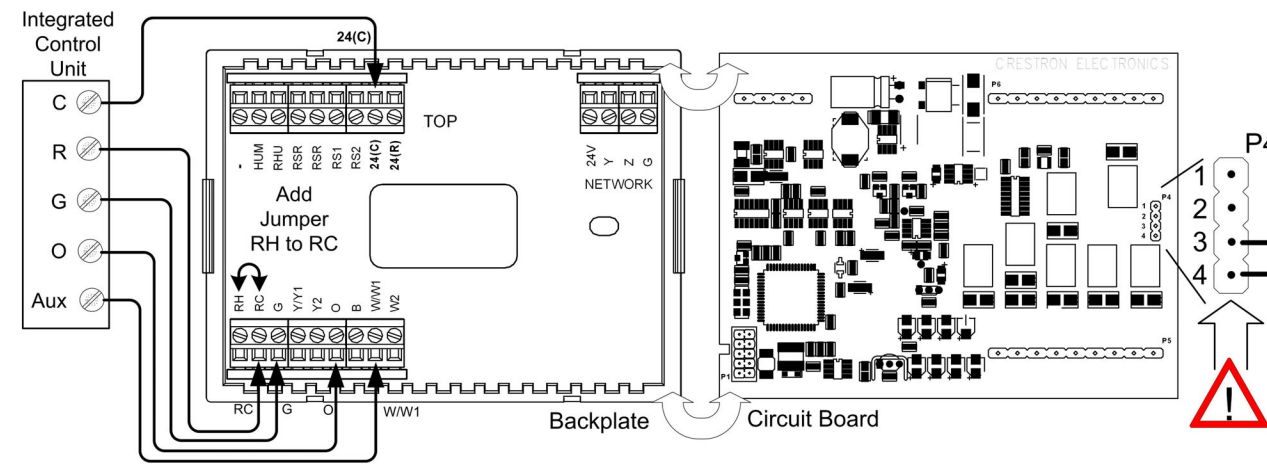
Integrated Control Unit

C

R

G

O

Aux

24(C)

- HUM RHU RSR RSR RS1 RS2 24(C) 24(R)

TOP

24V Y Z G

NETWORK

Add Jumper RH to RC

RH RC G Y/Y1 Y2 O B W/W1 W2

RC G O W/W1

Backplate

Circuit Board

CRESTRON ELECTRONICS

P6

P4
1
2
3
4

P5

P1

P4

1

2

3

4

!